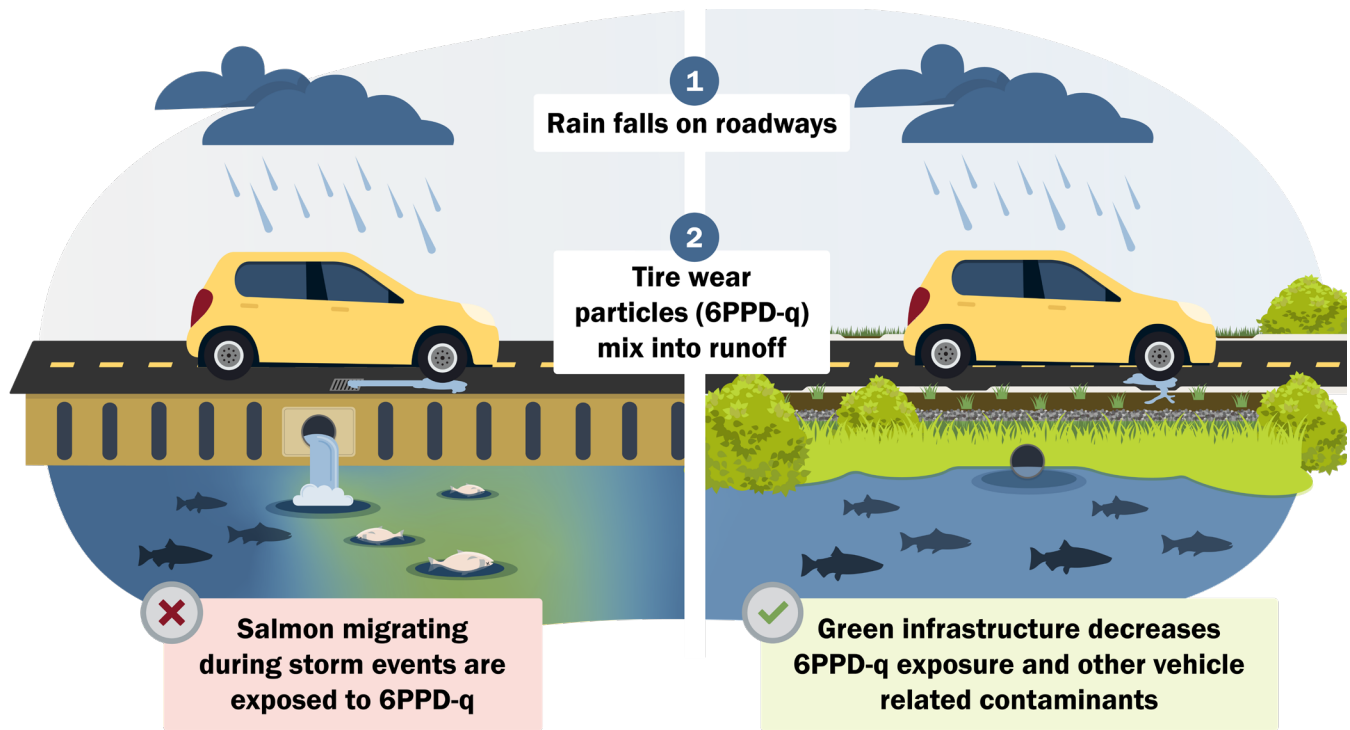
1
Rain falls on roadways

2
Tire wear particles (6PPD-q) mix into runoff

Salmon migrating during storm events are exposed to 6PPD-q

Green infrastructure decreases 6PPD-q exposure and other vehicle related contaminants